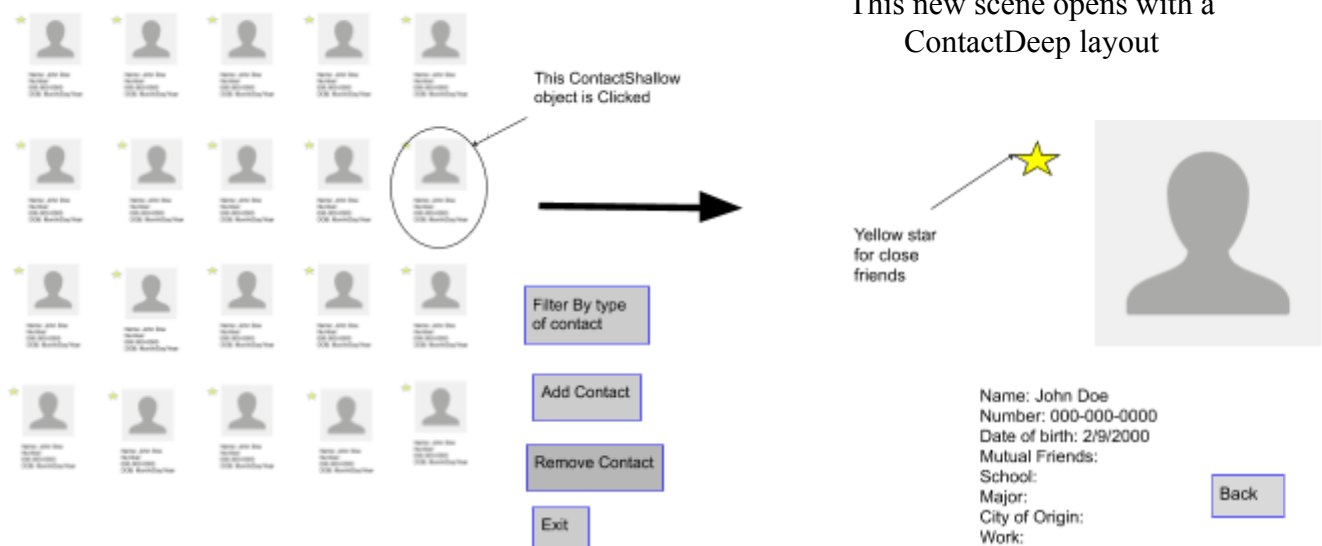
This new scene opens with a ContactDeep layout

This ContactShallow object is Clicked

Yellow star for close friends

Filter By type of contact

Add Contact

Remove Contact

Exit

Name: John Doe
Number: 000-000-0000
Date of birth: 2/9/2000
Mutual Friends:
School:
Major:
City of Origin:
Work:

Back